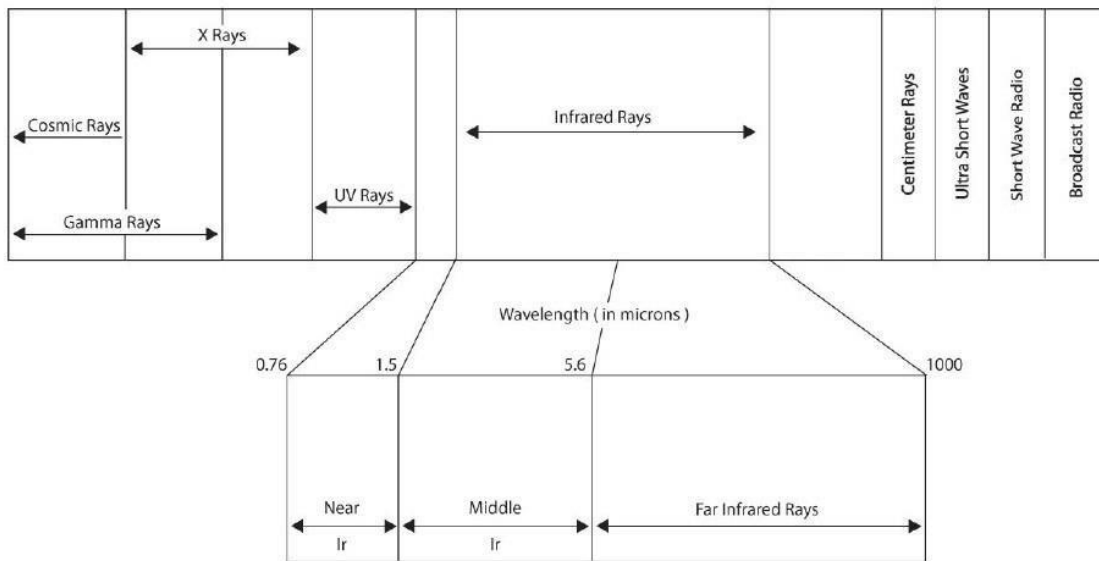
X Rays

Cosmic Rays

Gamma Rays

UV Rays

Infrared Rays

Centimeter Rays

Ultra Short Waves

Short Wave Radio

Broadcast Radio

Wavelength ( in microns )

0.76

1.5

5.6

1000

Near

Ir

Middle

Ir

Far Infrared Rays